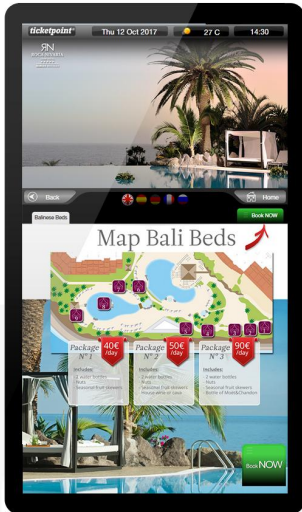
ticketpoint Thu 12 Oct 2017 27 C 14:30

ROCAMANRE

Back Home

Balinese Beds Book NOW

Map Bali Beds

Package N° 1 40€ /day
Includes:
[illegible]
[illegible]
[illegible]

Package N° 2 50€ /day
Includes:
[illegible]
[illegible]
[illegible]
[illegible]

Package N° 3 90€ /day
Includes:
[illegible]
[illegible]
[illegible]
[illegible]

Book NOW